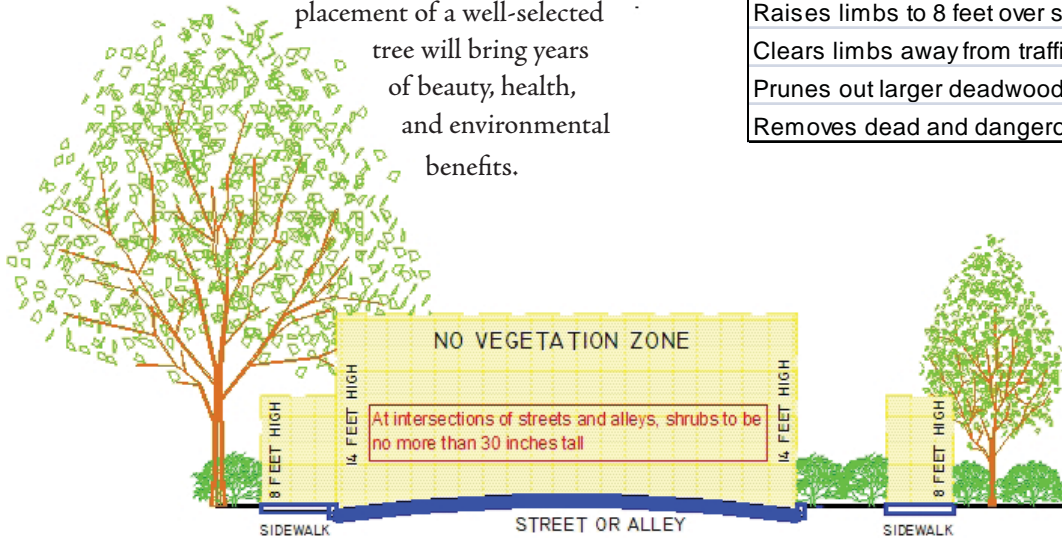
placement of a well-selected tree will bring years of beauty, health, and environmental benefits.

| Raises limbs to 8 feet over s |
|---|
| Clears limbs away from traffi |
| Prunes out larger deadwood |
| Removes dead and dangero |

NO VEGETATION ZONE

8 FEET HIGH

14 FEET HIGH

At intersections of streets and alleys, shrubs to be no more than 30 inches tall

14 FEET HIGH

8 FEET HIGH

SIDEWALK

STREET OR ALLEY

SIDEWALK